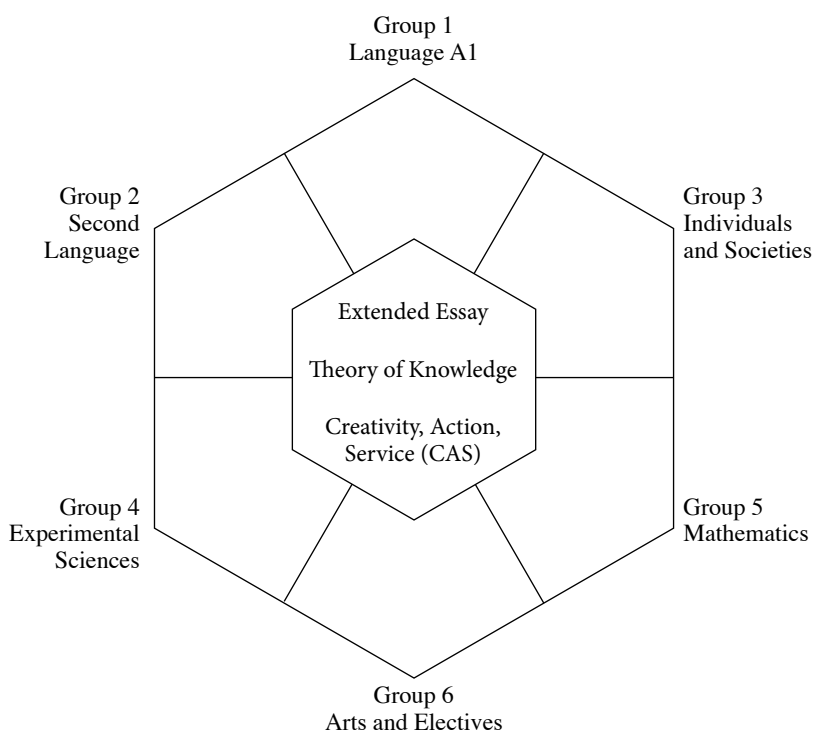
Group 1
Language A1

Group 2
Second
Language

Group 3
Individuals
and Societies

Extended Essay

Theory of Knowledge

Creativity, Action,
Service (CAS)

Group 4
Experimental
Sciences

Group 5
Mathematics

Group 6
Arts and Electives